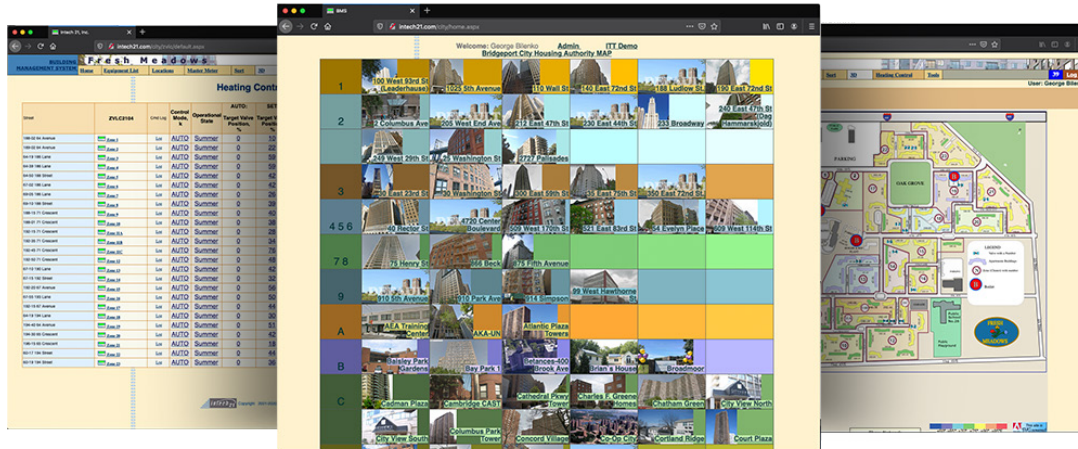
Intech 21, Inc.
intech21.com/city/zvlc/default.aspx
BUILDING MANAGEMENT SYSTEM
Fresh Meadows
Home Equipment List Locations Master Meter Surf 3D
Heating Contr

| Street | ZVLC2104 | Unit Log | Control Mode | Operational State | AUTO: Target Valve Position, % | SET: Target Valve Position, % |
|---|---|---|---|---|---|---|
| 188-02 64 Avenue | Zone 1 | Lic | AUTO | Summer | 0 | 3 |
| 188-02 64 Avenue | Zone 2 | Lic | AUTO | Summer | 0 | 2 |
| 64-13 186 Lane | Zone 3 | Lic | AUTO | Summer | 0 | 3 |
| 64-38 186 Lane | Zone 4 | Lic | AUTO | Summer | 0 | 2 |
| 64-53 186 Lane | Zone 5 | Lic | AUTO | Summer | 0 | 2 |
| 64-19 188 Street | Zone 6 | Lic | AUTO | Summer | 0 | 6 |
| 67-02 186 Lane | Zone 7 | Lic | AUTO | Summer | 0 | 3 |
| 65-05 186 Lane | Zone 8 | Lic | AUTO | Summer | 0 | 2 |
| 64-19 188 Street | Zone 9 | Lic | AUTO | Summer | 0 | 6 |
| 186-15 71 Crescent | Zone 10 | Lic | AUTO | Summer | 0 | 3 |
| 186-01 71 Crescent | Zone 11 | Lic | AUTO | Summer | 0 | 2 |
| 186-35 71 Crescent | Zone 12 | Lic | AUTO | Summer | 0 | 5 |
| 186-55 71 Crescent | Zone 13 | Lic | AUTO | Summer | 0 | 5 |
| 186-45 71 Crescent | Zone 14 | Lic | AUTO | Summer | 0 | 2 |
| 186-55 71 Crescent | Zone 15 | Lic | AUTO | Summer | 0 | 4 |
| 67-12 186 Lane | Zone 16 | Lic | AUTO | Summer | 0 | 2 |
| 67-15 186 Lane | Zone 17 | Lic | AUTO | Summer | 0 | 4 |
| 187-15 182 Street | Zone 18 | Lic | AUTO | Summer | 0 | 2 |
| 188-20 67 Avenue | Zone 19 | Lic | AUTO | Summer | 0 | 3 |
| 67-53 185 Lane | Zone 20 | Lic | AUTO | Summer | 0 | 5 |
| 192-15 67 Avenue | Zone 21 | Lic | AUTO | Summer | 0 | 3 |
| 192-05 67 Avenue | Zone 22 | Lic | AUTO | Summer | 0 | 5 |
| 194-40 64 Avenue | Zone 23 | Lic | AUTO | Summer | 0 | 2 |
| 194-30 65 Crescent | Zone 24 | Lic | AUTO | Summer | 0 | 3 |
| 196-15 65 Crescent | Zone 25 | Lic | AUTO | Summer | 0 | 3 |
| 66-17 184 Street | Zone 26 | Lic | AUTO | Summer | 0 | 2 |
| 63-10 184 Street | Zone 27 | Lic | AUTO | Summer | 0 | 4 |

Copyright

BMS
intech21.com/city/home.aspx
Welcome: George Bilenko Admin ITT Demo
Bridgeport City Housing Authority MAP

1: 100 West 93rd St (Leaderhouse), 1025 5th Avenue, 110 Wall St, 140 East 72nd St, 188 Ludlow St, 190 East 72nd St
2: 2 Columbus Ave, 205 West End Ave, 212 East 47th St, 230 East 44th St, 233 Broadway, 240 East 47th St Dag Hammarskjold, 249 West 29th St, 25 Washington St, 3727 Palisades
3: 350 East 23rd St, 30 Washington St, 300 East 59th St, 35 East 75th St, 350 East 72nd St
4 5 6: 40 Rector St, 4720 Center Boulevard, 509 West 170th St, 521 East 83rd St, 54 Evelyn Place, 609 West 114th St
7 8: 75 Henry St, 8 Beck, 875 Fifth Avenue
9: 910 5th Avenue, 910 Park Ave, 914 Simpson, 99 West Hawthorne St
A: AEA Training Center, AKA-UN, Atlantic Plaza Towers
B: Baisley Park Gardens, Bay Park 1, Betances-400 Brook Ave, Brian's House, Broadmoor
C: Cadman Plaza, Cambridge CAST, Cathedral Pkwy Towers, Charles F. Greene Homes, Chatham Green, City View North, City View South, Columbus Park Tower, Concord Village, Co-Op City, Cortland Ridge, Court Plaza

Surf 3D Heating Control Zonle
User: George Bilen
PARKING
OAK GROVE
LEGEND
FRESH MEADOWS